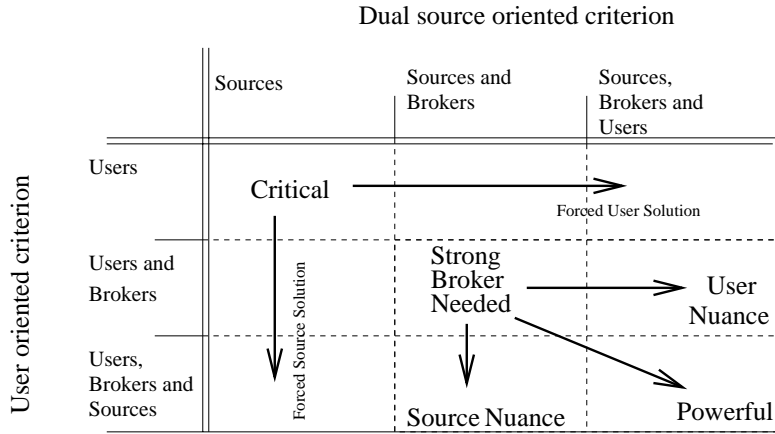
Dual source oriented criterion

User oriented criterion

| | Sources | Sources and Brokers | Sources, Brokers and Users |
|---|---|---|---|
| Users | Critical | | |
| Users and Brokers | | Strong Broker Needed | User Nuance |
| Users, Brokers and Sources | | Source Nuance | Powerful |

Forced User Solution

Forced Source Solution